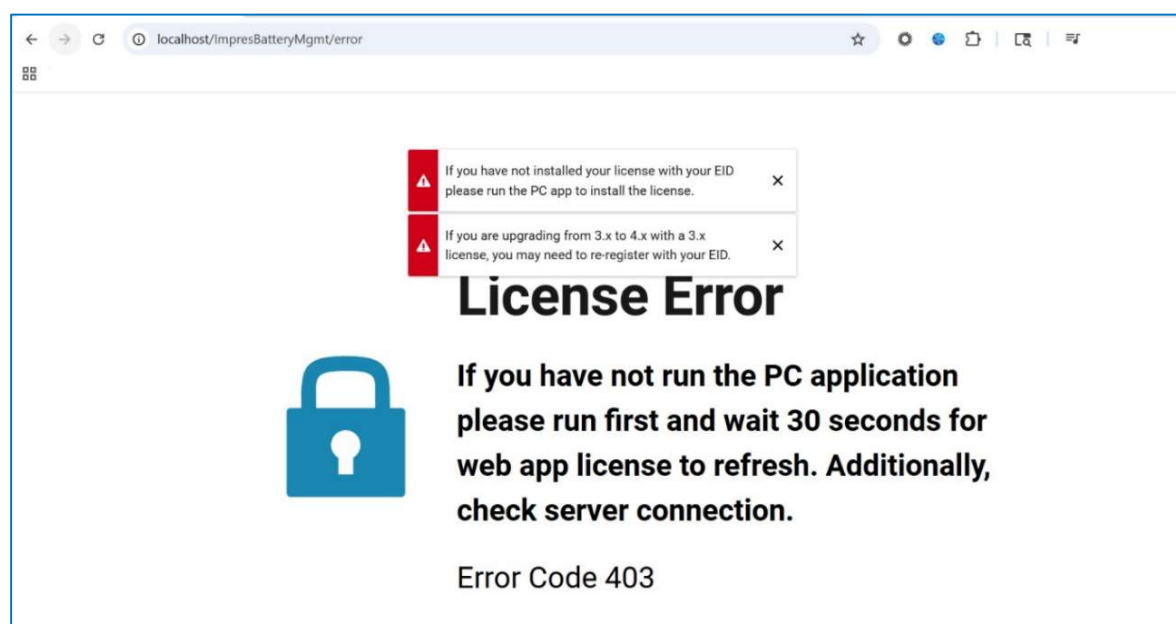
localhost/ImpresBatteryMgmt/error

If you have not installed your license with your EID please run the PC app to install the license.

×

If you are upgrading from 3.x to 4.x with a 3.x license, you may need to re-register with your EID.

×

License Error

If you have not run the PC application please run first and wait 30 seconds for web app license to refresh. Additionally, check server connection.

Error Code 403